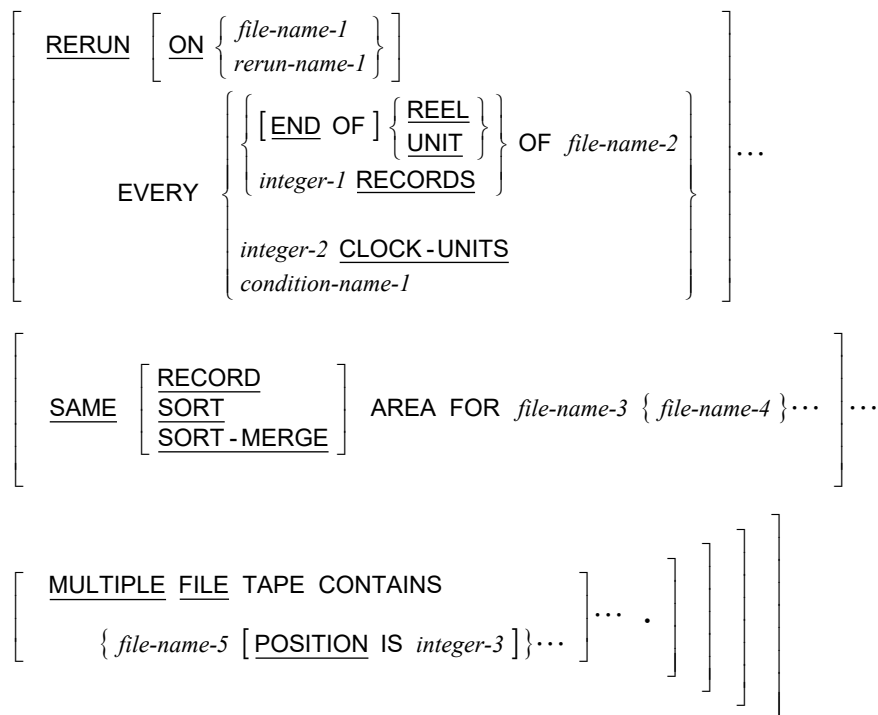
RERUN [ ON { file-name-1 / rerun-name-1 } ]

EVERY { { [ END OF ] { REEL / UNIT } / integer-1 RECORDS } OF file-name-2 / integer-2 CLOCK-UNITS / condition-name-1 } ...

[ SAME [ RECORD / SORT / SORT-MERGE ] AREA FOR file-name-3 { file-name-4 } ... ] ...

[ MULTIPLE FILE TAPE CONTAINS { file-name-5 [ POSITION IS integer-3 ] } ... ] ... .